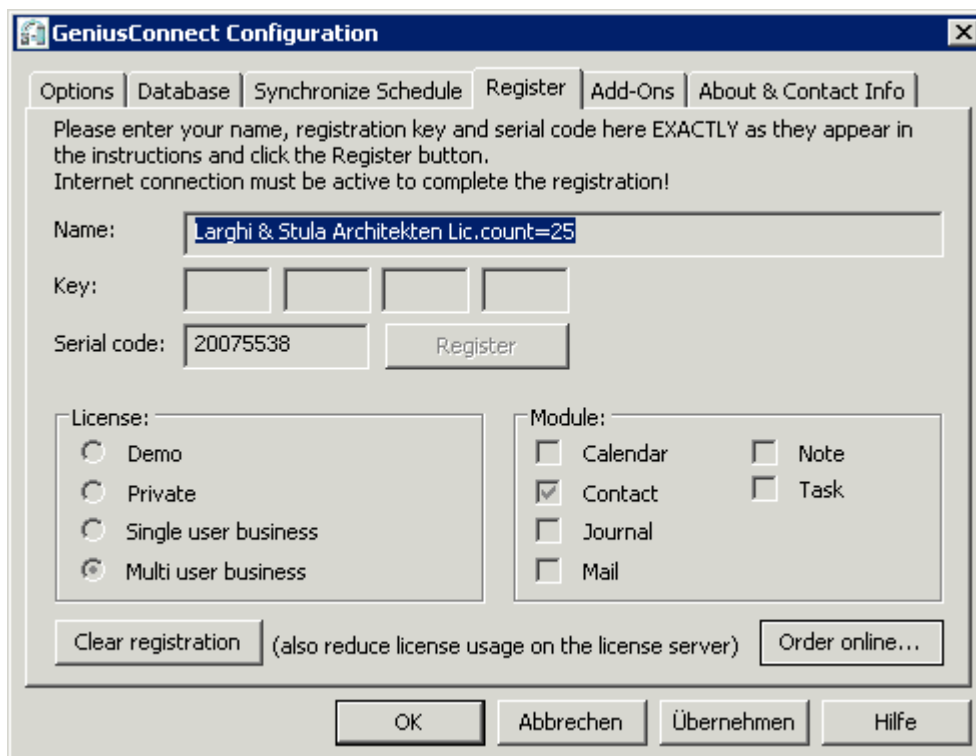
GeniusConnect Configuration

Options | Database | Synchronize Schedule | Register | Add-Ons | About & Contact Info

Please enter your name, registration key and serial code here EXACTLY as they appear in the instructions and click the Register button.
Internet connection must be active to complete the registration!

Name: Larghi & Stula Architekten Lic.count=25

Key:

Serial code: 20075538 Register

License:
Demo
Private
Single user business
Multi user business

Module:
Calendar
Contact
Journal
Mail
Note
Task

Clear registration (also reduce license usage on the license server) Order online...

OK Abbrechen Übernehmen Hilfe